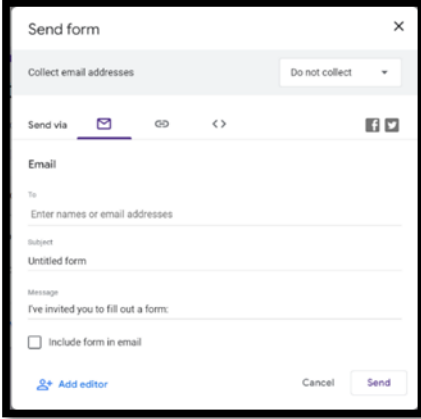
Send form

×

Collect email addresses

Do not collect

Send via

Email

To

Enter names or email addresses

Subject

Untitled form

Message

I've invited you to fill out a form:

Include form in email

Add editor

Cancel

Send